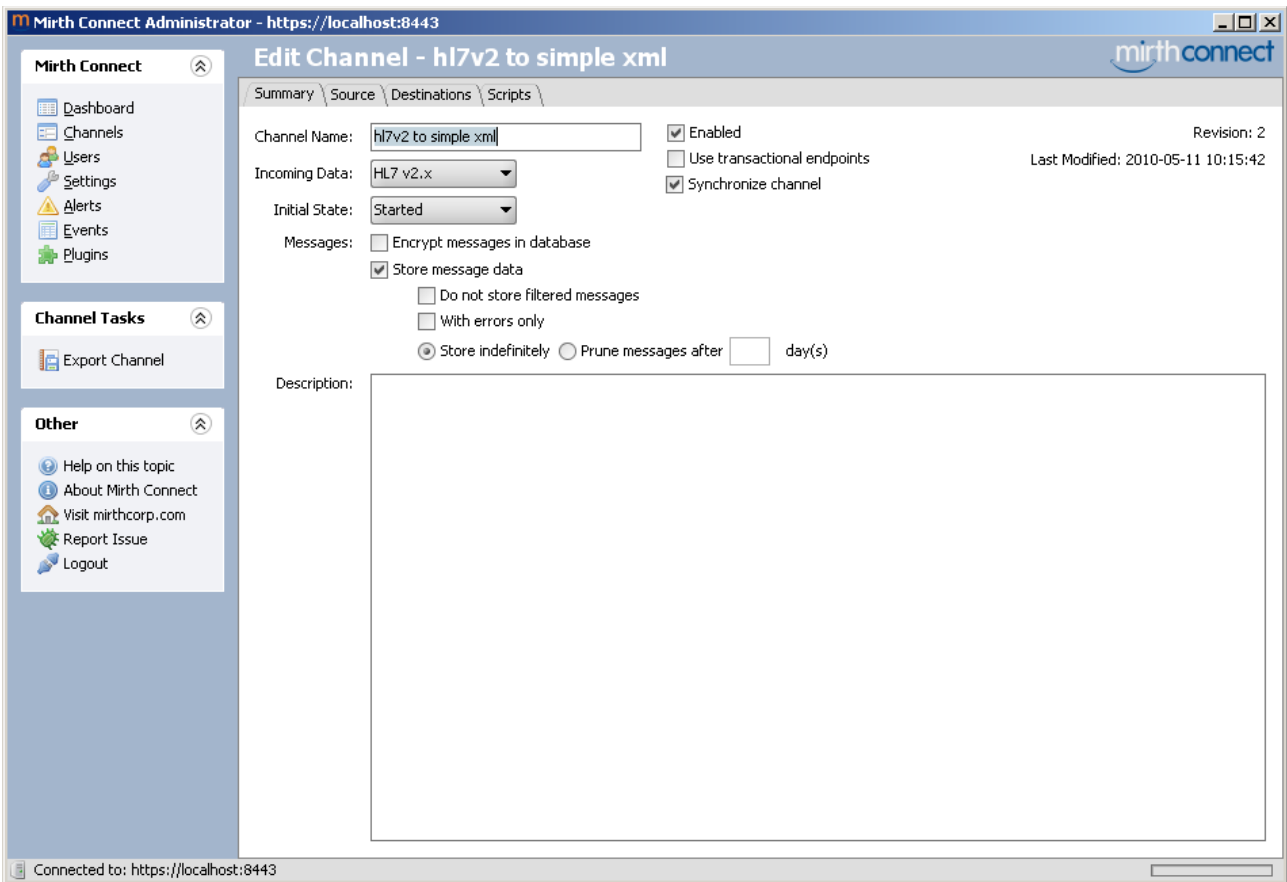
Mirth Connect Administrator - https://localhost:8443

Mirth Connect

Dashboard
Channels
Users
Settings
Alerts
Events
Plugins

Channel Tasks

Export Channel

Other

Help on this topic
About Mirth Connect
Visit mirthcorp.com
Report Issue
Logout

Edit Channel - hl7v2 to simple xml

mirthconnect

Summary | Source | Destinations | Scripts

Channel Name: hl7v2 to simple xml
Incoming Data: HL7 v2.x
Initial State: Started
Messages: Encrypt messages in database
Store message data
Do not store filtered messages
With errors only
Store indefinitely Prune messages after day(s)
Description:

Enabled
Use transactional endpoints
Synchronize channel

Revision: 2
Last Modified: 2010-05-11 10:15:42

Connected to: https://localhost:8443